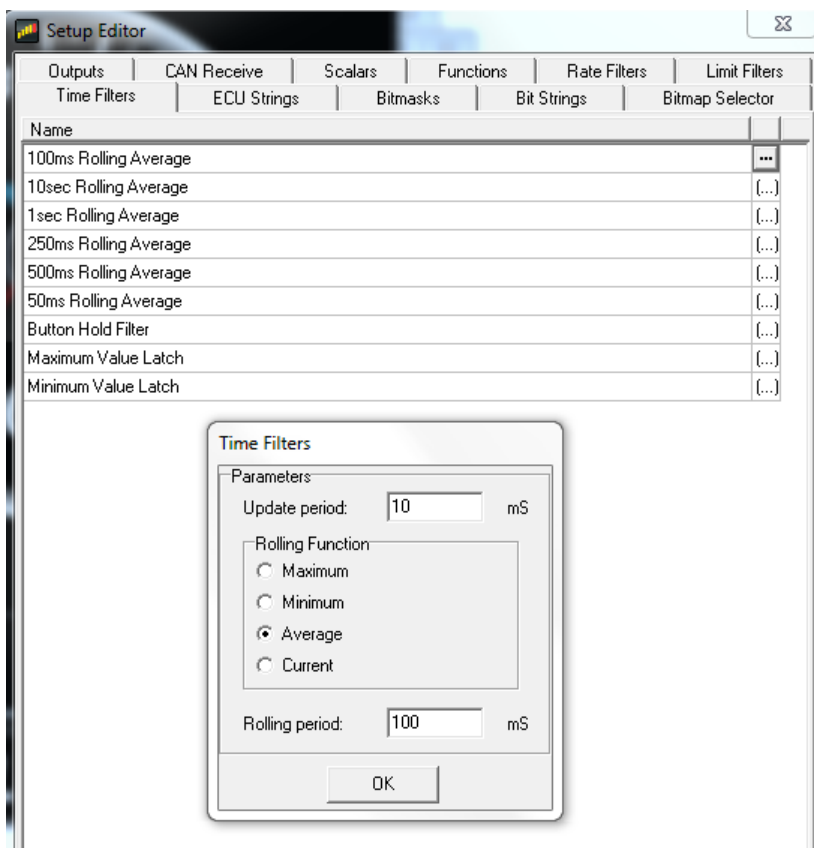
Setup Editor

Outputs | CAN Receive | Scalars | Functions | Rate Filters | Limit Filters
Time Filters | ECU Strings | Bitmasks | Bit Strings | Bitmap Selector

| Name | |
|---|---|
| 100ms Rolling Average | ... |
| 10sec Rolling Average | (...) |
| 1sec Rolling Average | (...) |
| 250ms Rolling Average | (...) |
| 500ms Rolling Average | (...) |
| 50ms Rolling Average | (...) |
| Button Hold Filter | (...) |
| Maximum Value Latch | (...) |
| Minimum Value Latch | (...) |

Time Filters

Parameters

Update period: 10 mS

Rolling Function
Maximum
Minimum
Average
Current

Rolling period: 100 mS

OK